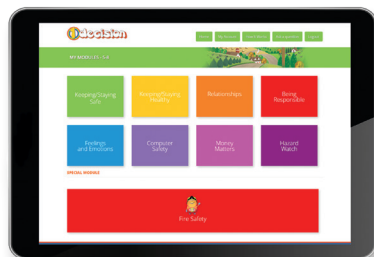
decision

Home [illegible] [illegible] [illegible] Log out

MY MODULES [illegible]

Keeping/Staying Safe

Keeping/Staying Healthy

Relationships

Being Responsible

Feelings and Emotions

Computer Safety

Money Matters

Hazard Watch

SPECIAL MODULE

Fire Safety